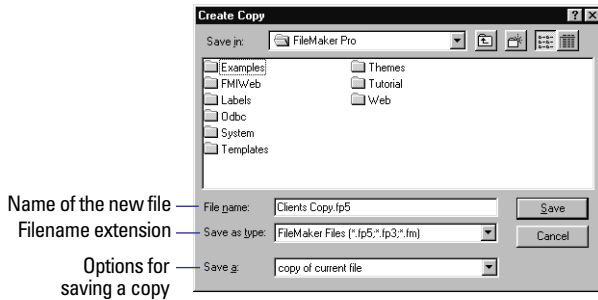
Create Copy

?

Save in: FileMaker Pro

Examples
FMIWeb
Labels
Odbc
System
Templates
Themes
Tutorial
Web

Name of the new file
File name: Clients Copy.fp5
Save

Filename extension
Save as type: FileMaker Files (*.fp5;*.fp3;*.fm)
Cancel

Options for saving a copy
Save a: copy of current file